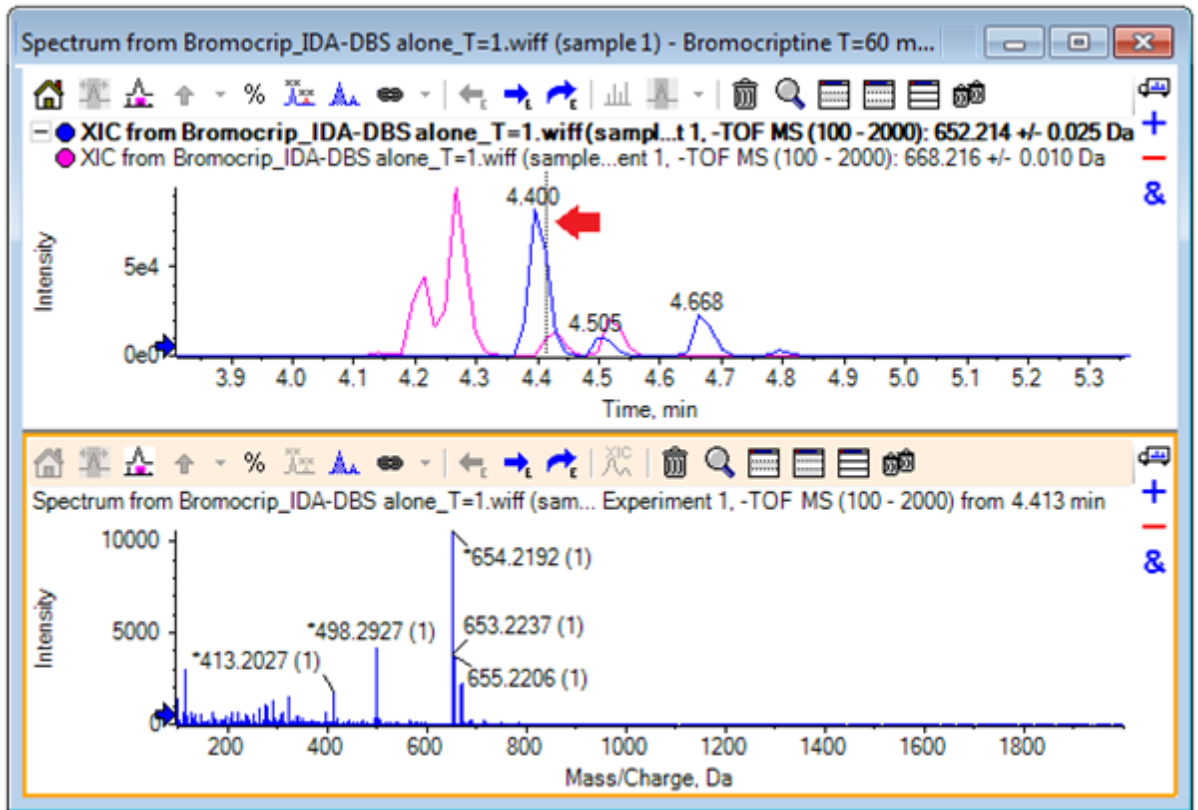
Spectrum from Bromocrip_IDA-DBS alone_T=1.wiff (sample 1) - Bromocriptine T=60 m...

%

XIC from Bromocrip_IDA-DBS alone_T=1.wiff (sampl...t 1, -TOF MS (100 - 2000): 652.214 +/- 0.025 Da
XIC from Bromocrip_IDA-DBS alone_T=1.wiff (sample...ent 1, -TOF MS (100 - 2000): 668.216 +/- 0.010 Da

+
−
&

Intensity
5e4
0e0
4.400
4.505
4.668
3.9 4.0 4.1 4.2 4.3 4.4 4.5 4.6 4.7 4.8 4.9 5.0 5.1 5.2 5.3
Time, min

%
XIC

Spectrum from Bromocrip_IDA-DBS alone_T=1.wiff (sam... Experiment 1, -TOF MS (100 - 2000) from 4.413 min

+
−
&

Intensity
10000
5000
0
*654.2192 (1)
653.2237 (1)
*498.2927 (1)
*413.2027 (1)
655.2206 (1)
200 400 600 800 1000 1200 1400 1600 1800
Mass/Charge, Da